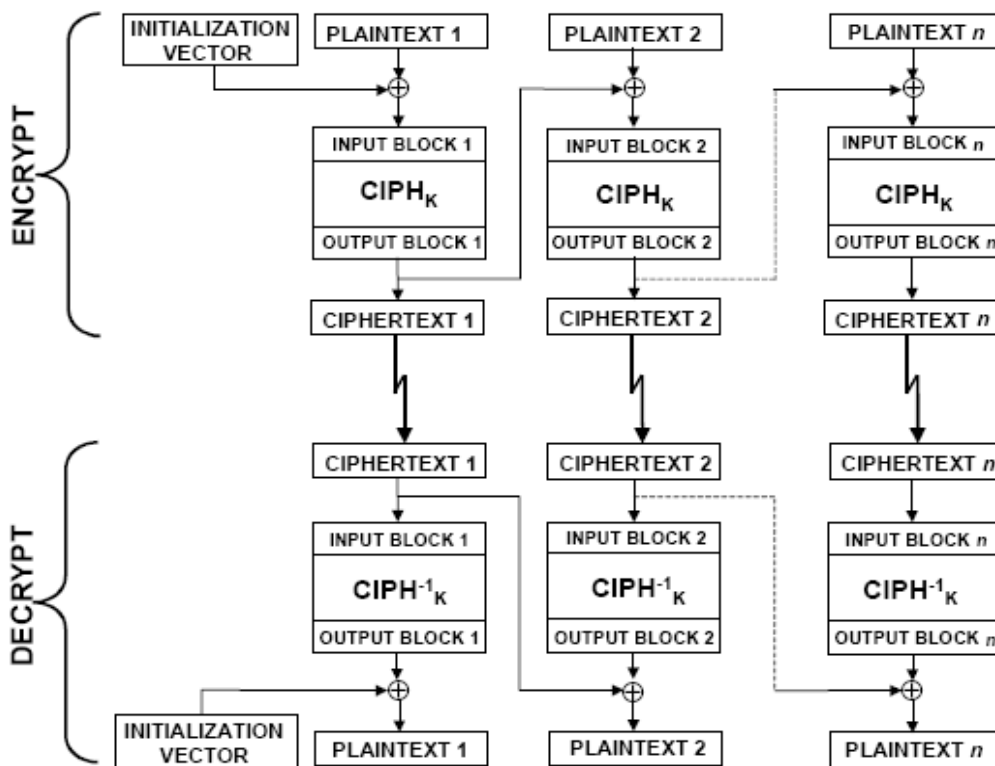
ENCRYPT

INITIALIZATION VECTOR

PLAINTEXT 1

PLAINTEXT 2

PLAINTEXT $n$

INPUT BLOCK 1

$CIPH_K$

OUTPUT BLOCK 1

INPUT BLOCK 2

$CIPH_K$

OUTPUT BLOCK 2

INPUT BLOCK $n$

$CIPH_K$

OUTPUT BLOCK $n$

CIPHERTEXT 1

CIPHERTEXT 2

CIPHERTEXT $n$

DECRYPT

CIPHERTEXT 1

CIPHERTEXT 2

CIPHERTEXT $n$

INPUT BLOCK 1

$CIPH^{-1}_K$

OUTPUT BLOCK 1

INPUT BLOCK 2

$CIPH^{-1}_K$

OUTPUT BLOCK 2

INPUT BLOCK $n$

$CIPH^{-1}_K$

OUTPUT BLOCK $n$

INITIALIZATION VECTOR

PLAINTEXT 1

PLAINTEXT 2

PLAINTEXT $n$